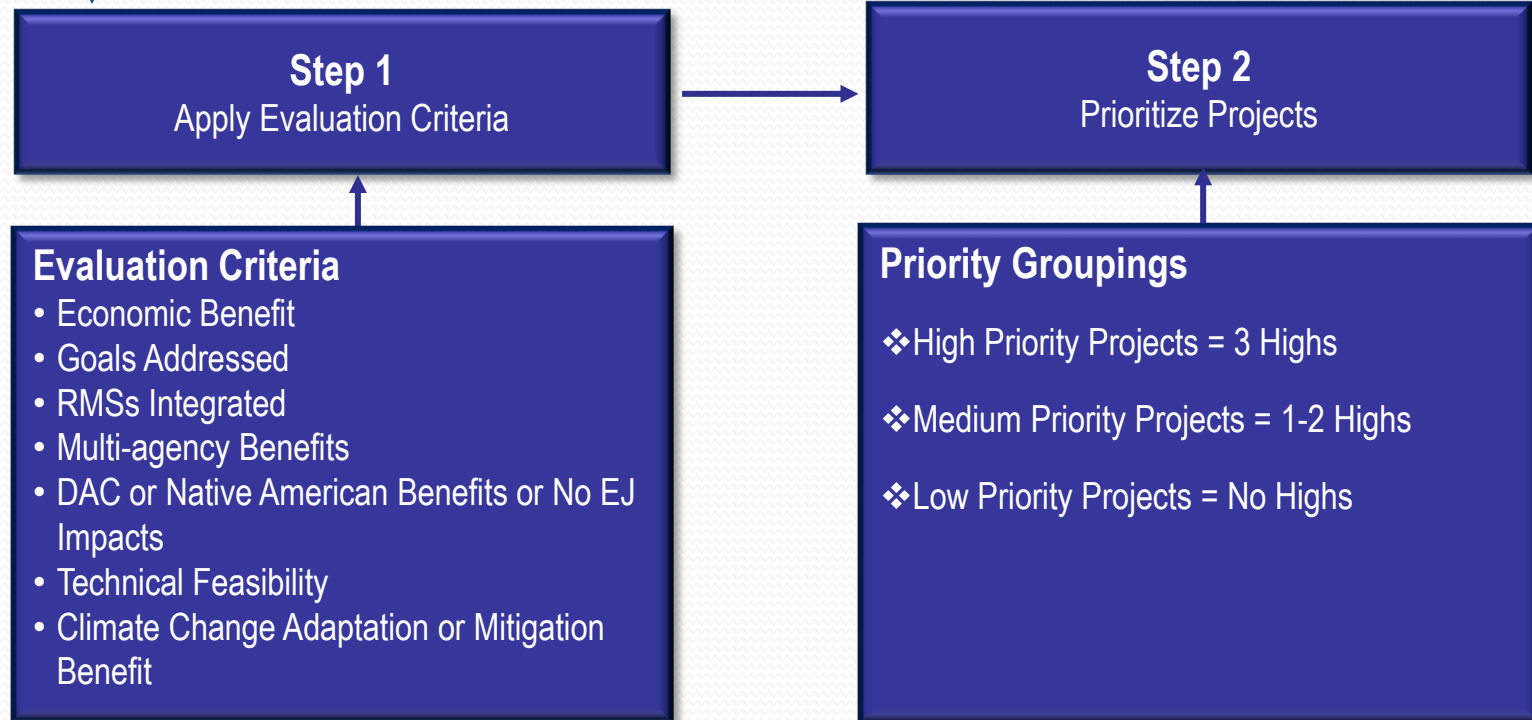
Step 1
Apply Evaluation Criteria

Step 2
Prioritize Projects

Evaluation Criteria
• Economic Benefit
• Goals Addressed
• RMSs Integrated
• Multi-agency Benefits
• DAC or Native American Benefits or No EJ Impacts
• Technical Feasibility
• Climate Change Adaptation or Mitigation Benefit

Priority Groupings
❖High Priority Projects = 3 Highs
❖Medium Priority Projects = 1-2 Highs
❖Low Priority Projects = No Highs